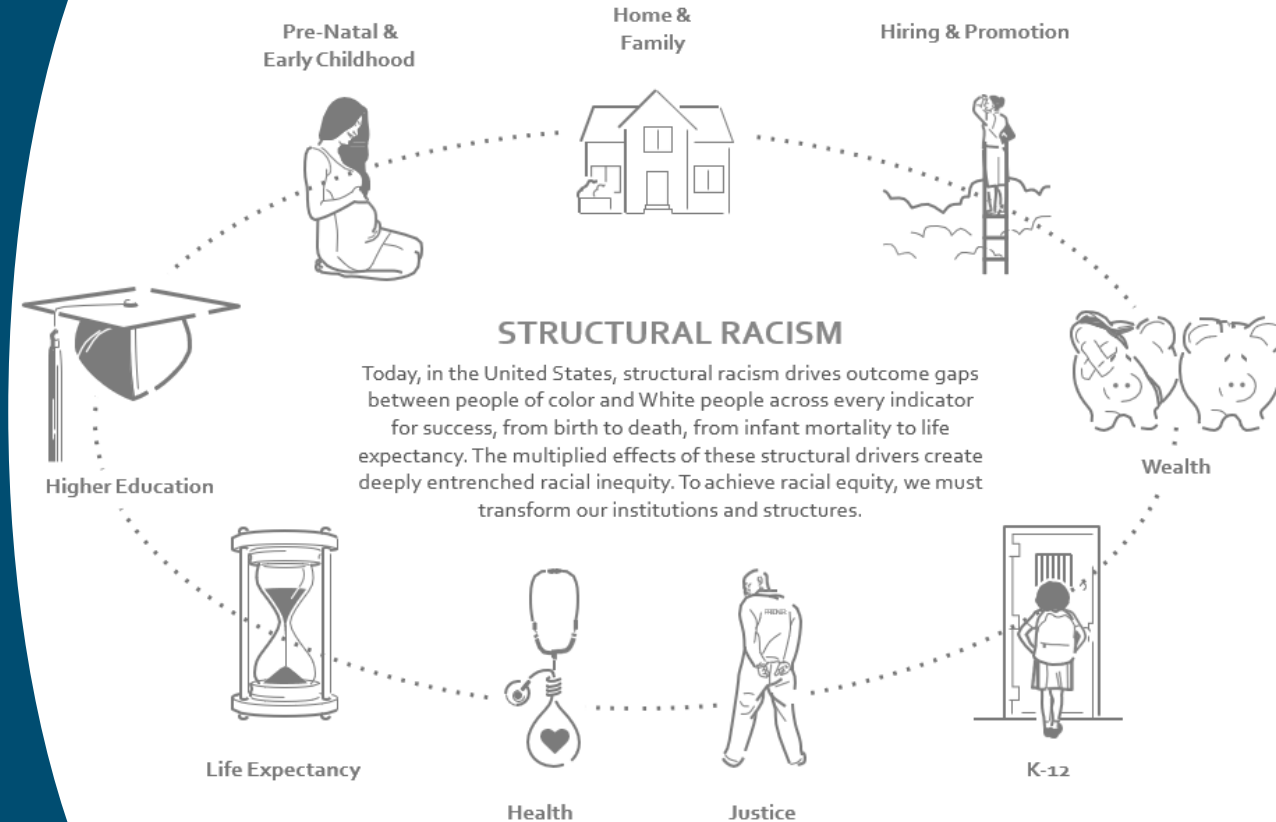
Home & Family

Pre-Natal & Early Childhood

Hiring & Promotion

STRUCTURAL RACISM

Today, in the United States, structural racism drives outcome gaps between people of color and White people across every indicator for success, from birth to death, from infant mortality to life expectancy. The multiplied effects of these structural drivers create deeply entrenched racial inequity. To achieve racial equity, we must transform our institutions and structures.

Higher Education

Wealth

Life Expectancy

K-12

Health

Justice